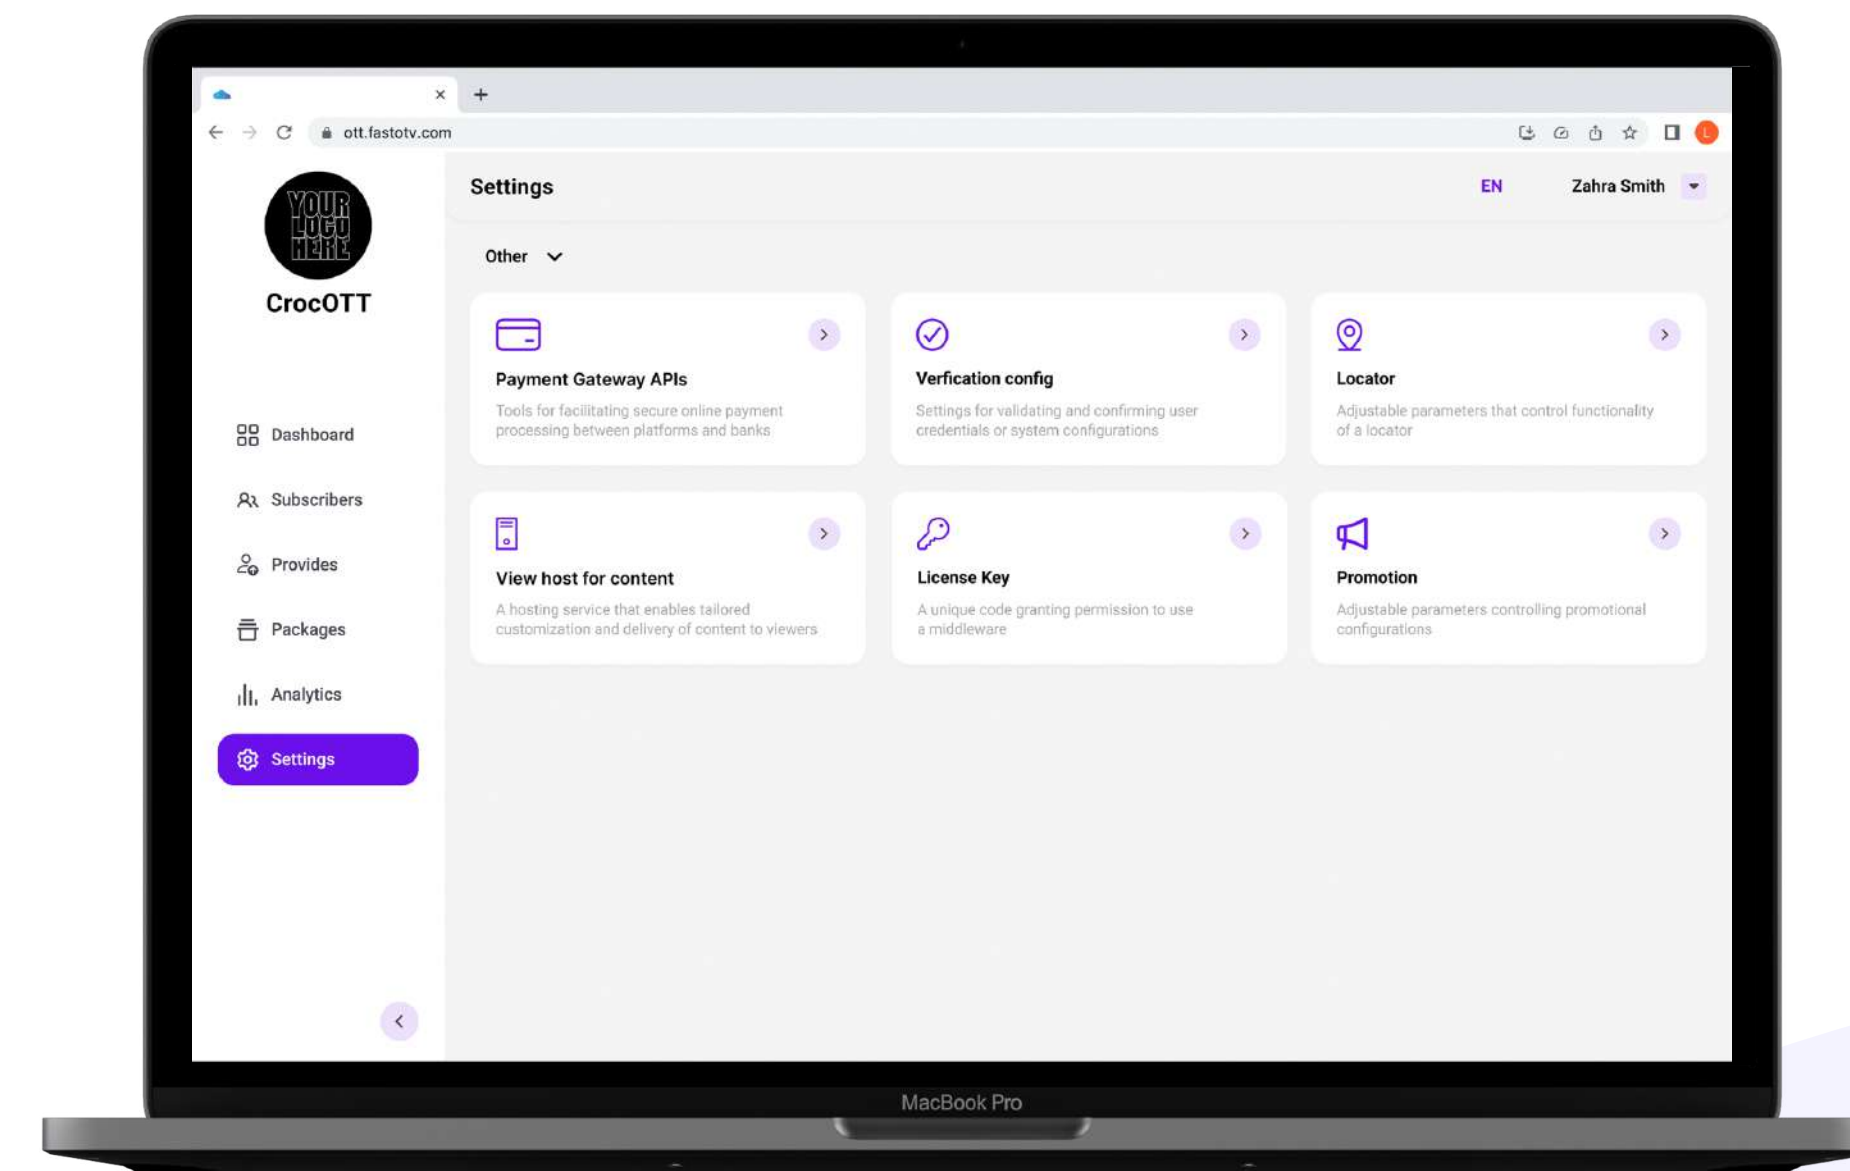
ott.fastotv.com

YOUR LOGO HERE

CrocOTT

Dashboard

Subscribers

Provides

Packages

Analytics

Settings

Settings

EN

Zahra Smith

Other

Payment Gateway APIs

Tools for facilitating secure online payment processing between platforms and banks

Verfication config

Settings for validating and confirming user credentials or system configurations

Locator

Adjustable parameters that control functionality of a locator

View host for content

A hosting service that enables tailored customization and delivery of content to viewers

License Key

A unique code granting permission to use a middleware

Promotion

Adjustable parameters controlling promotional configurations

MacBook Pro